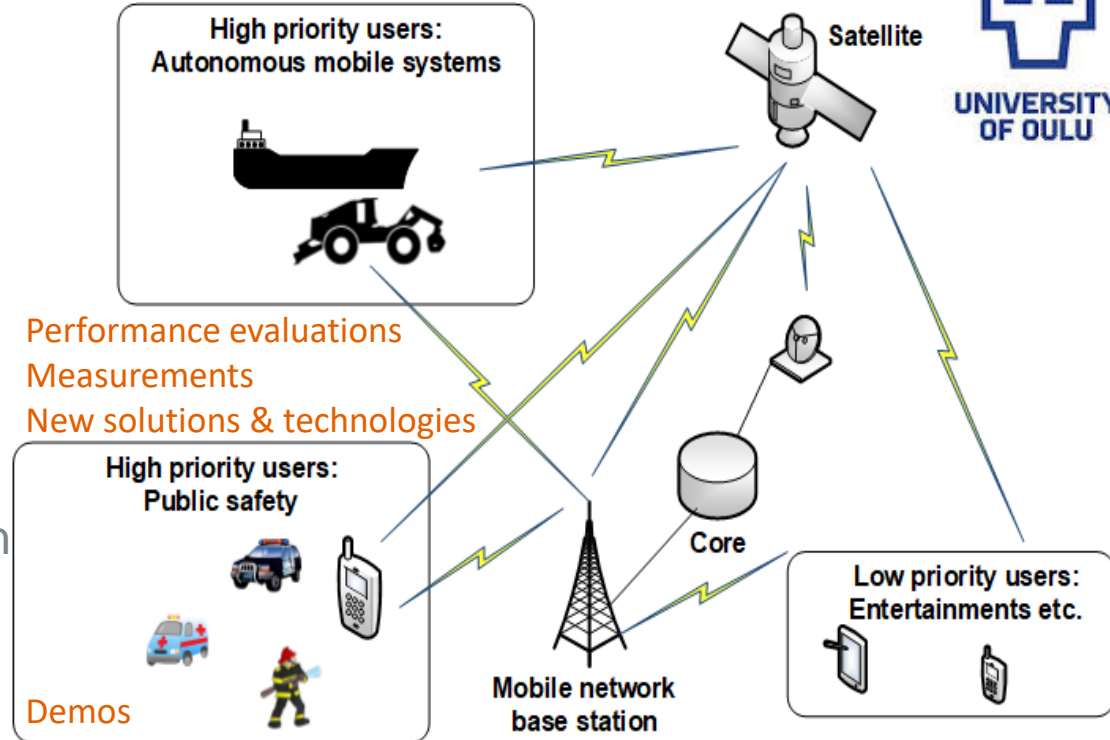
High priority users:
Autonomous mobile systems

Satellite

UNIVERSITY
OF OULU

Performance evaluations
Measurements
New solutions & technologies

High priority users:
Public safety

Core

Low priority users:
Entertainments etc.

Mobile network
base station

Demos